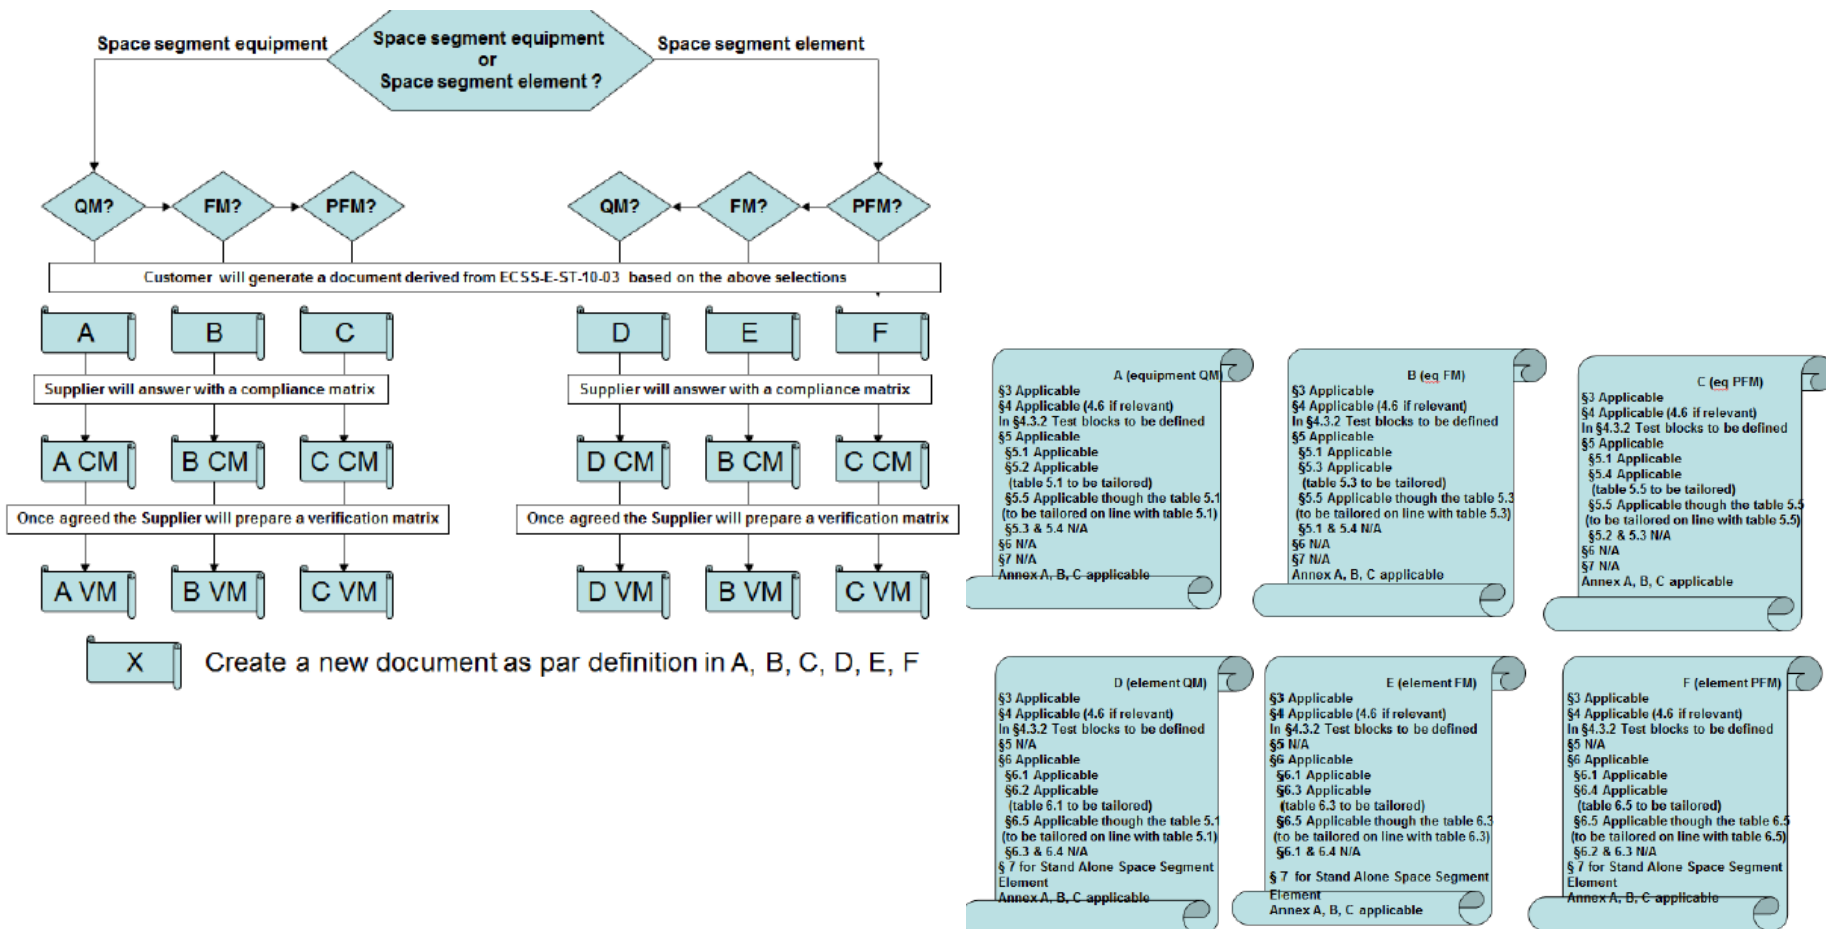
Space segment equipment

Space segment equipment or Space segment element ?

Space segment element

QM?
FM?
PFM?
QM?
FM?
PFM?

Customer will generate a document derived from ECSS-E-ST-10-03 based on the above selections

A
B
C
D
E
F

Supplier will answer with a compliance matrix

Supplier will answer with a compliance matrix

A CM
B CM
C CM
D CM
B CM
C CM

Once agreed the Supplier will prepare a verification matrix

Once agreed the Supplier will prepare a verification matrix

A VM
B VM
C VM
D VM
B VM
C VM

X
Create a new document as par definition in A, B, C, D, E, F

A (equipment QM)
§3 Applicable
§4 Applicable (4.6 if relevant)
In §4.3.2 Test blocks to be defined
§5 Applicable
§5.1 Applicable
§5.2 Applicable
(table 5.1 to be tailored)
§5.5 Applicable though the table 5.1
(to be tailored on line with table 5.1)
§5.3 & 5.4 N/A
§6 N/A
§7 N/A
Annex A, B, C applicable

B (eq FM)
§3 Applicable
§4 Applicable (4.6 if relevant)
In §4.3.2 Test blocks to be defined
§5 Applicable
§5.1 Applicable
§5.3 Applicable
(table 5.3 to be tailored)
§5.5 Applicable though the table 5.3
(to be tailored on line with table 5.3)
§5.1 & 5.4 N/A
§6 N/A
§7 N/A
Annex A, B, C applicable

C (eq PFM)
§3 Applicable
§4 Applicable (4.6 if relevant)
In §4.3.2 Test blocks to be defined
§5 Applicable
§5.1 Applicable
§5.4 Applicable
(table 5.5 to be tailored)
§5.5 Applicable though the table 5.5
(to be tailored on line with table 5.5)
§5.2 & 5.3 N/A
§6 N/A
§7 N/A
Annex A, B, C applicable

D (element QM)
§3 Applicable
§4 Applicable (4.6 if relevant)
In §4.3.2 Test blocks to be defined
§5 N/A
§6 Applicable
§6.1 Applicable
§6.2 Applicable
(table 6.1 to be tailored)
§6.5 Applicable though the table 5.1
(to be tailored on line with table 5.1)
§6.3 & 6.4 N/A
§ 7 for Stand Alone Space Segment Element
Annex A, B, C applicable

E (element FM)
§3 Applicable
§4 Applicable (4.6 if relevant)
In §4.3.2 Test blocks to be defined
§5 N/A
§6 Applicable
§6.1 Applicable
§6.3 Applicable
(table 6.3 to be tailored)
§6.5 Applicable though the table 6.3
(to be tailored on line with table 6.3)
§6.1 & 6.4 N/A
§ 7 for Stand Alone Space Segment Element
Annex A, B, C applicable

F (element PFM)
§3 Applicable
§4 Applicable (4.6 if relevant)
In §4.3.2 Test blocks to be defined
§5 N/A
§6 Applicable
§6.1 Applicable
§6.4 Applicable
(table 6.5 to be tailored)
§6.5 Applicable though the table 6.5
(to be tailored on line with table 6.5)
§6.2 & 6.3 N/A
§ 7 for Stand Alone Space Segment Element
Annex A, B, C applicable